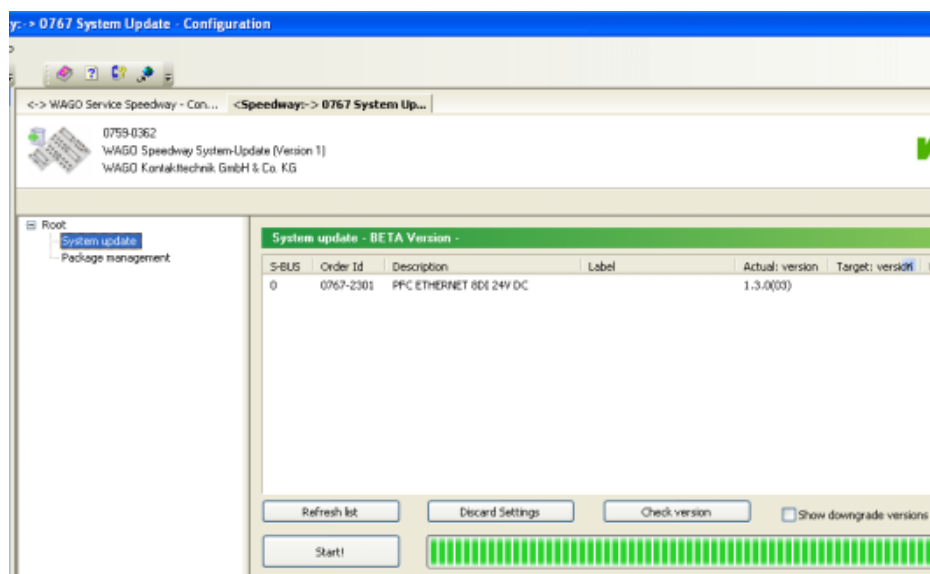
y:-> 0767 System Update - Configuration

<-> WAGO Service Speedway - Con...

<Speedway:-> 0767 System Up...

0759-0362
WAGO Speedway System-Update (Version 1)
WAGO Kontakttechnik GmbH & Co. KG

Root
System update
Package management

System update - BETA Version -

| S-BUS | Order Id | Description | Label | Actual: version | Target: version |
|---|---|---|---|---|---|
| 0 | 0767-2301 | PFC ETHERNET 8DI 24V DC | | 1.3.0(03) | |

Refresh list

Discard Settings

Check version

Show downgrade versions

Start!